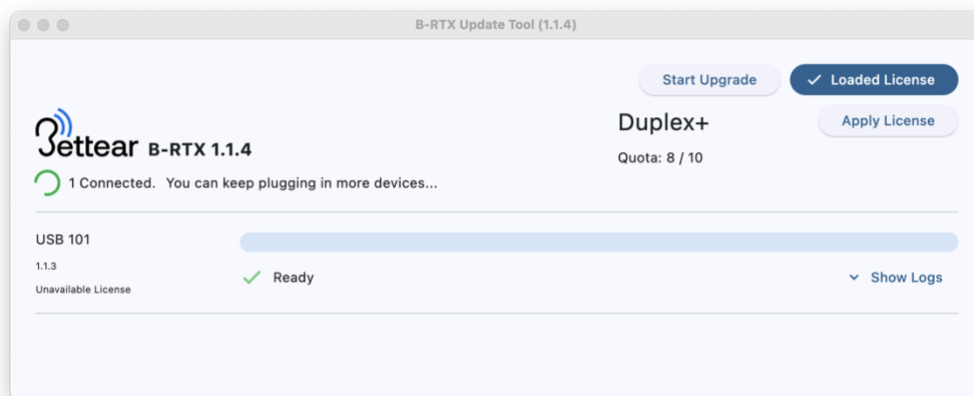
B-RTX Update Tool (1.1.4)

Start Upgrade

✓ Loaded License

Bettear B-RTX 1.1.4

Duplex+

Apply License

Quota: 8 / 10

1 Connected. You can keep plugging in more devices...

USB 101

1.1.3

Unavailable License

✓ Ready

Show Logs